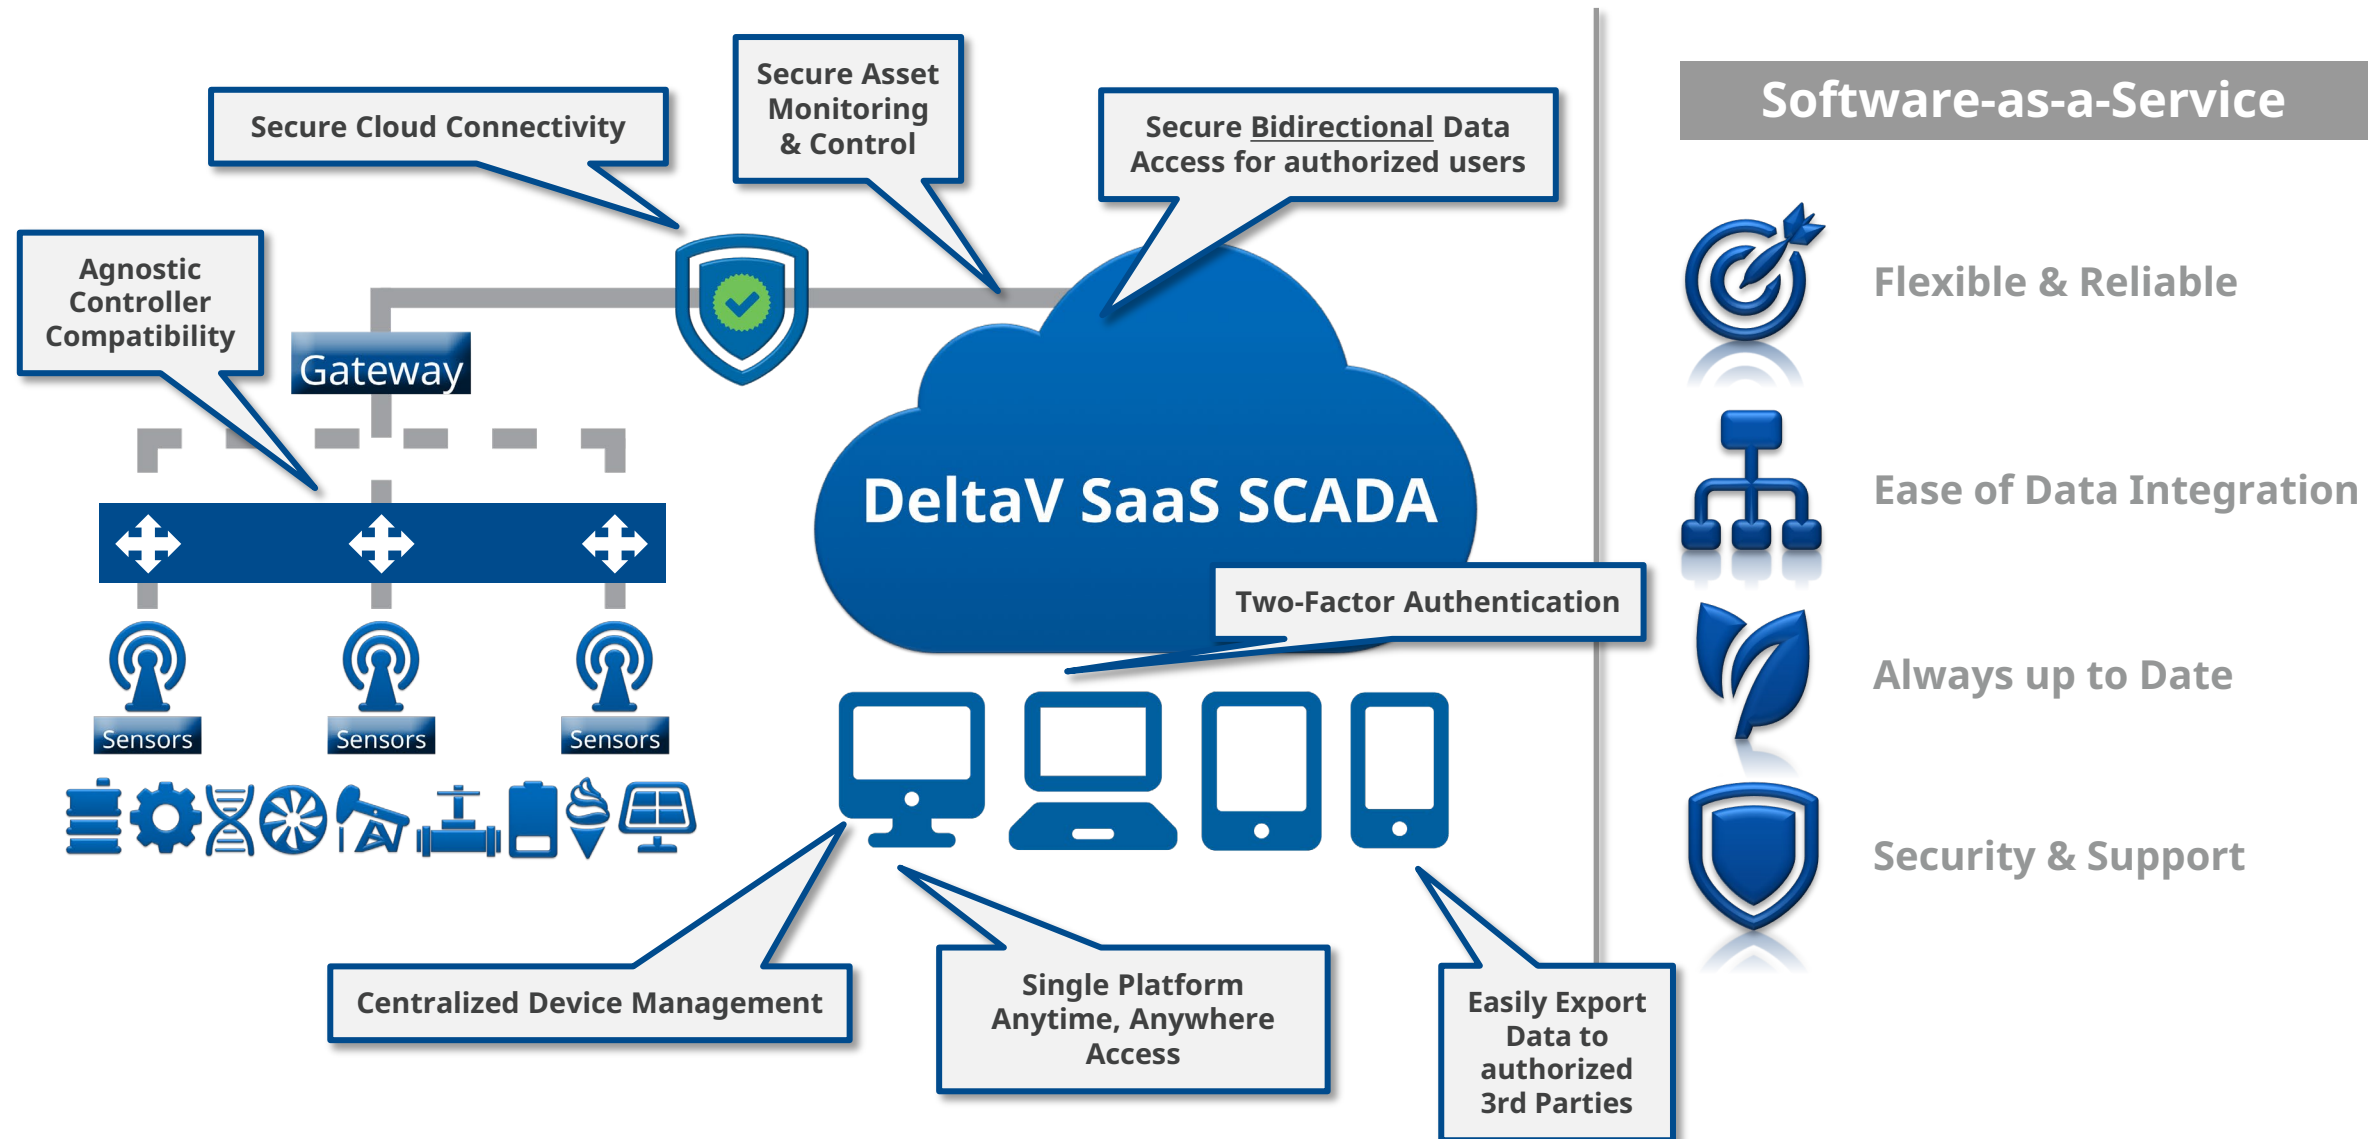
Secure Cloud Connectivity

Secure Asset Monitoring & Control

Secure Bidirectional Data Access for authorized users

Agnostic Controller Compatibility

Gateway

DeltaV SaaS SCADA

Two-Factor Authentication

Sensors

Sensors

Sensors

Centralized Device Management

Single Platform Anytime, Anywhere Access

Easily Export Data to authorized 3rd Parties

Software-as-a-Service

Flexible & Reliable

Ease of Data Integration

Always up to Date

Security & Support